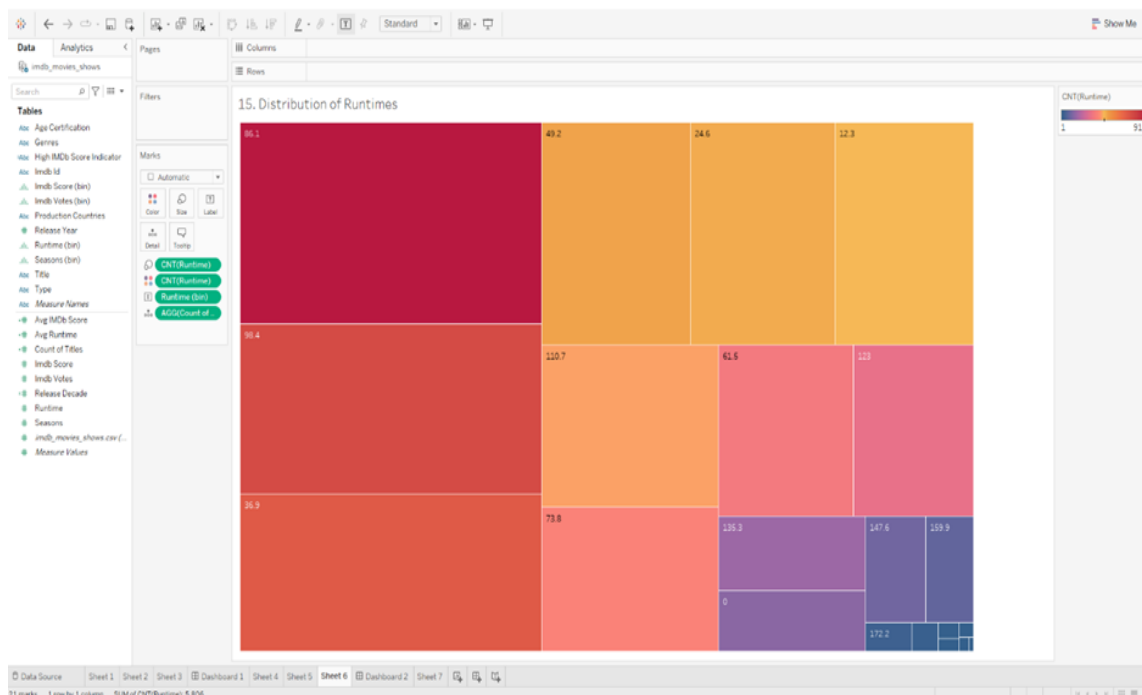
Standard

Show Me

Data Analytics

imdb_movies_shows

Search

Tables

Age Certification
Genres
High IMDb Score Indicator
Imdb Id
Imdb Score (bin)
Imdb Votes (bin)
Production Countries
Release Year
Runtime (bin)
Seasons (bin)
Title
Type
Measure Names
Avg IMDb Score
Avg Runtime
Count of Titles
Imdb Score
Imdb Votes
Release Decade
Runtime
Seasons
imdb_movies_shows.csv (...
Measure Values

Pages

Columns

Rows

Filters

Marks

Automatic

Color Size Label

Detail Tooltip

CNT(Runtime)
CNT(Runtime)
Runtime (bin)
AGG(Count of ...

15. Distribution of Runtimes

CNT(Runtime)

1 91

86.1
49.2
24.6
12.3
98.4
110.7
61.5
123
36.9
73.8
135.3
147.6
159.9
0
172.2

Data Source Sheet 1 Sheet 2 Sheet 3 Dashboard 1 Sheet 4 Sheet 5 Sheet 6 Dashboard 2 Sheet 7

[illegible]